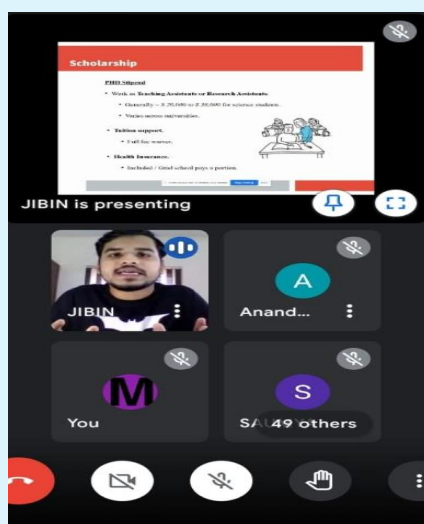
Scholarship

PHD Stipend

• Work as Teaching Assistants or Research Assistants.

• Generally ~ \$ 20,000 to \$ 30,000 for science students.

• Varies across universities.

• Tuition support.

• Full fee waiver.

• Health Insurance.

• Included / Grad school pays a portion.

JIBIN is presenting

JIBIN

A

Anand...

M

You

S

SA

49 others